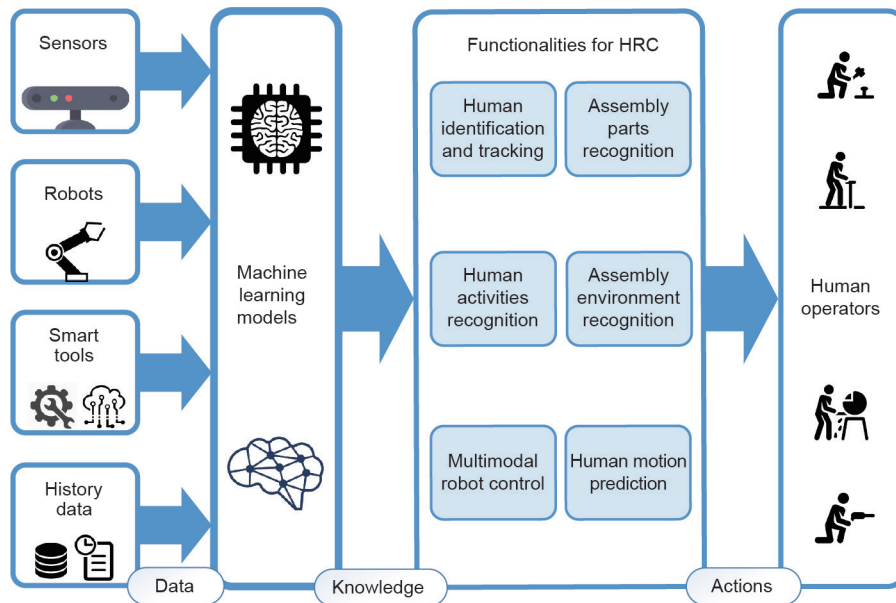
Sensors

Robots

Smart tools

History data

Data

Machine learning models

Knowledge

Functionalities for HRC

Human identification and tracking

Assembly parts recognition

Human activities recognition

Assembly environment recognition

Multimodal robot control

Human motion prediction

Actions

Human operators